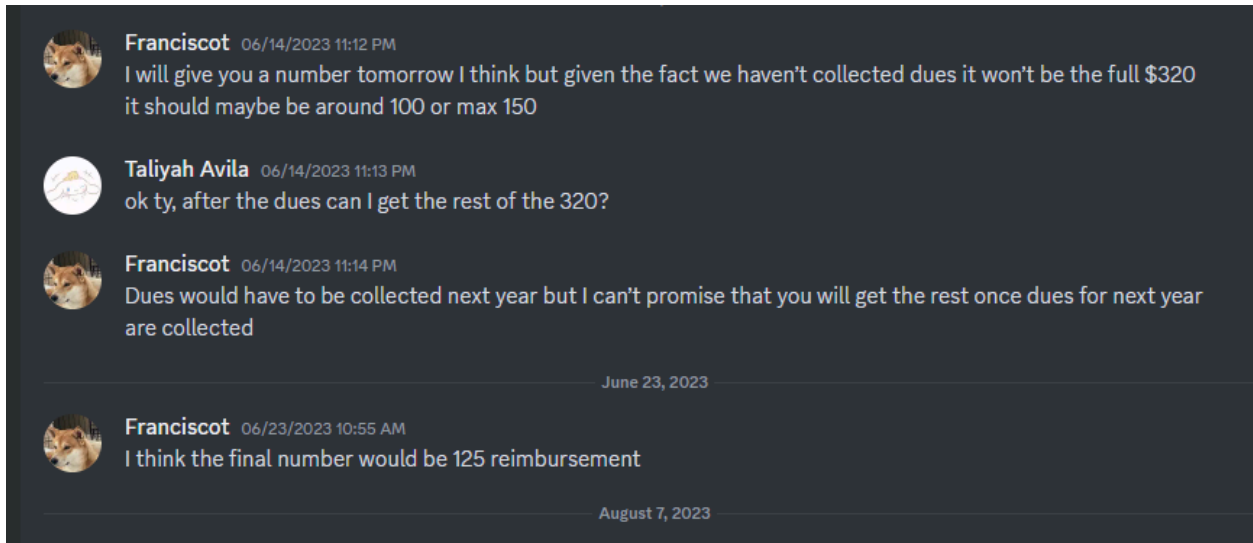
Franciscot 06/14/2023 11:12 PM
I will give you a number tomorrow I think but given the fact we haven't collected dues it won't be the full $320 it should maybe be around 100 or max 150

Taliyah Avila 06/14/2023 11:13 PM
ok ty, after the dues can I get the rest of the 320?

Franciscot 06/14/2023 11:14 PM
Dues would have to be collected next year but I can't promise that you will get the rest once dues for next year are collected

June 23, 2023

Franciscot 06/23/2023 10:55 AM
I think the final number would be 125 reimbursement

August 7, 2023